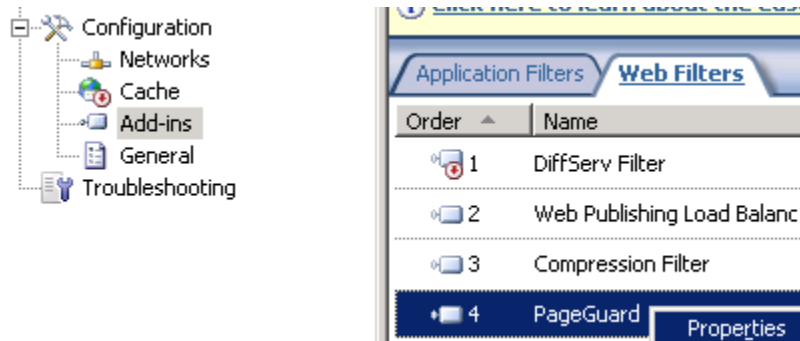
Configuration
Networks
Cache
Add-ins
General
Troubleshooting

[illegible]

Application Filters
Web Filters

| Order | Name |
|---|---|
| 1 | DiffServ Filter |
| 2 | Web Publishing Load Balanc |
| 3 | Compression Filter |
| 4 | PageGuard |

Properties